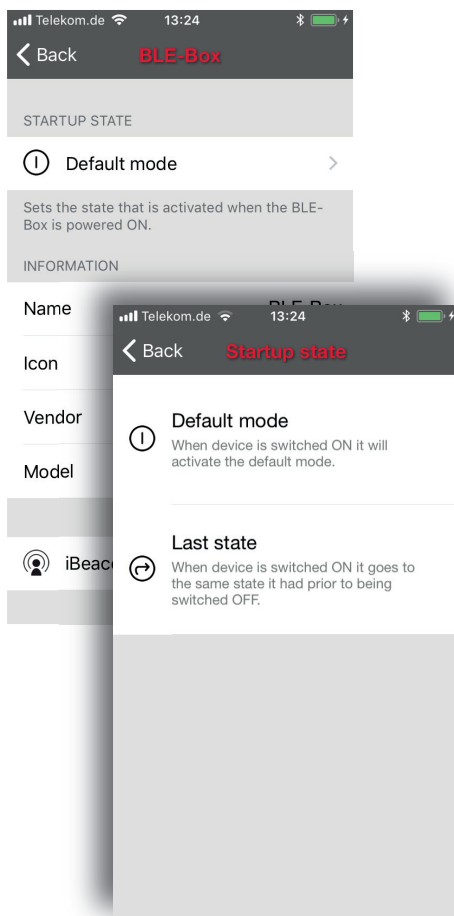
Telekom.de 13:24

Back BLE-Box

STARTUP STATE

Default mode

Sets the state that is activated when the BLE-Box is powered ON.

INFORMATION

Name

Icon

Vendor

Model

iBeac

Telekom.de 13:24

Back Startup state

Default mode
When device is switched ON it will activate the default mode.

Last state
When device is switched ON it goes to the same state it had prior to being switched OFF.